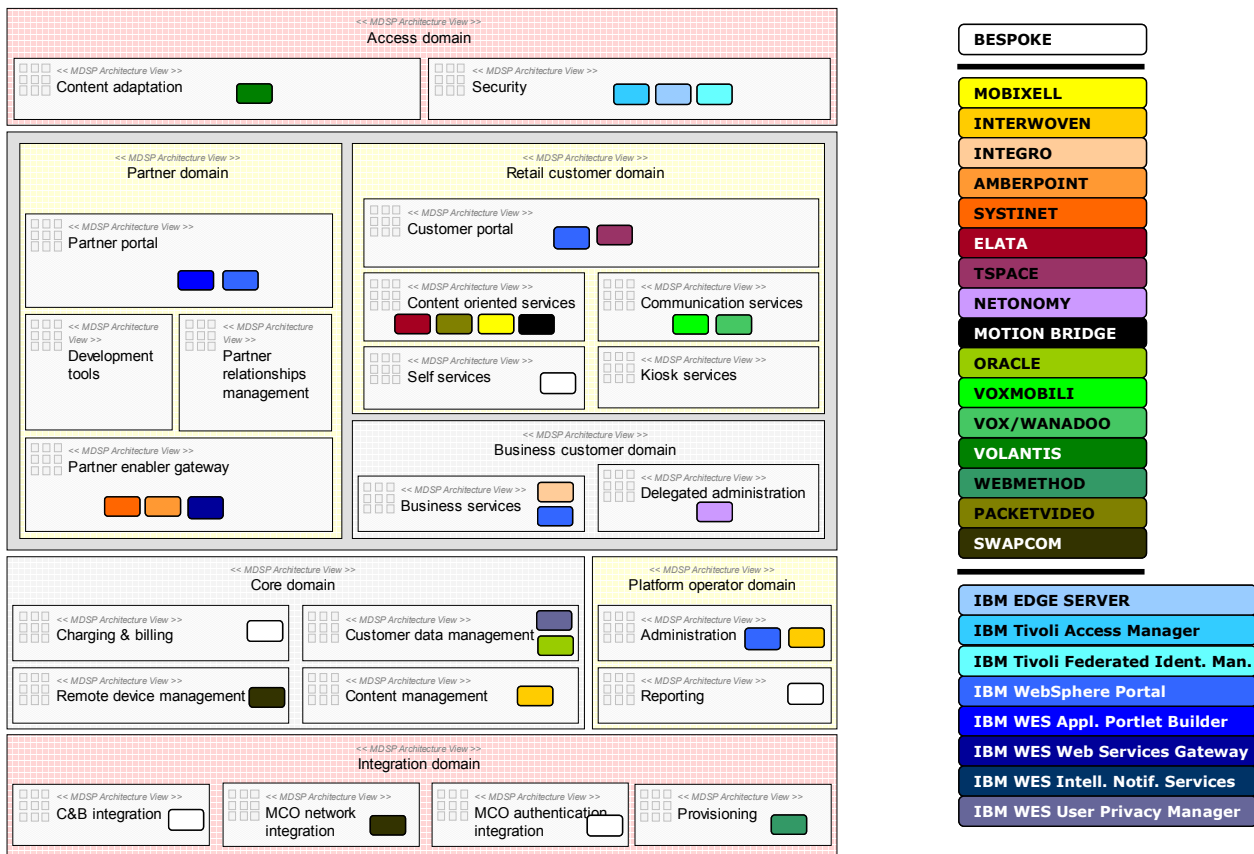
<< MDSP Architecture View >>
Access domain

<< MDSP Architecture View >>
Content adaptation

<< MDSP Architecture View >>
Security

<< MDSP Architecture View >>
Partner domain

<< MDSP Architecture View >>
Partner portal

<< MDSP Architecture View >>
Development tools

<< MDSP Architecture View >>
Partner relationships management

<< MDSP Architecture View >>
Partner enabler gateway

<< MDSP Architecture View >>
Retail customer domain

<< MDSP Architecture View >>
Customer portal

<< MDSP Architecture View >>
Content oriented services

<< MDSP Architecture View >>
Communication services

<< MDSP Architecture View >>
Self services

<< MDSP Architecture View >>
Kiosk services

<< MDSP Architecture View >>
Business customer domain

<< MDSP Architecture View >>
Business services

<< MDSP Architecture View >>
Delegated administration

<< MDSP Architecture View >>
Core domain

<< MDSP Architecture View >>
Charging & billing

<< MDSP Architecture View >>
Customer data management

<< MDSP Architecture View >>
Remote device management

<< MDSP Architecture View >>
Content management

<< MDSP Architecture View >>
Platform operator domain

<< MDSP Architecture View >>
Administration

<< MDSP Architecture View >>
Reporting

<< MDSP Architecture View >>
Integration domain

<< MDSP Architecture View >>
C&B integration

<< MDSP Architecture View >>
MCO network integration

<< MDSP Architecture View >>
MCO authentication integration

<< MDSP Architecture View >>
Provisioning

BESPOKE

MOBIXELL
INTERWOVEN
INTEGRO
AMBERPOINT
SYSTINET
ELATA
TSPACE
NETONOMY
MOTION BRIDGE
ORACLE
VOXMOBILI
VOX/WANADOO
VOLANTIS
WEBMETHOD
PACKETVIDEO
SWAPCOM

IBM EDGE SERVER
IBM Tivoli Access Manager
IBM Tivoli Federated Ident. Man.
IBM WebSphere Portal
IBM WES Appl. Portlet Builder
IBM WES Web Services Gateway
IBM WES Intell. Notif. Services
IBM WES User Privacy Manager